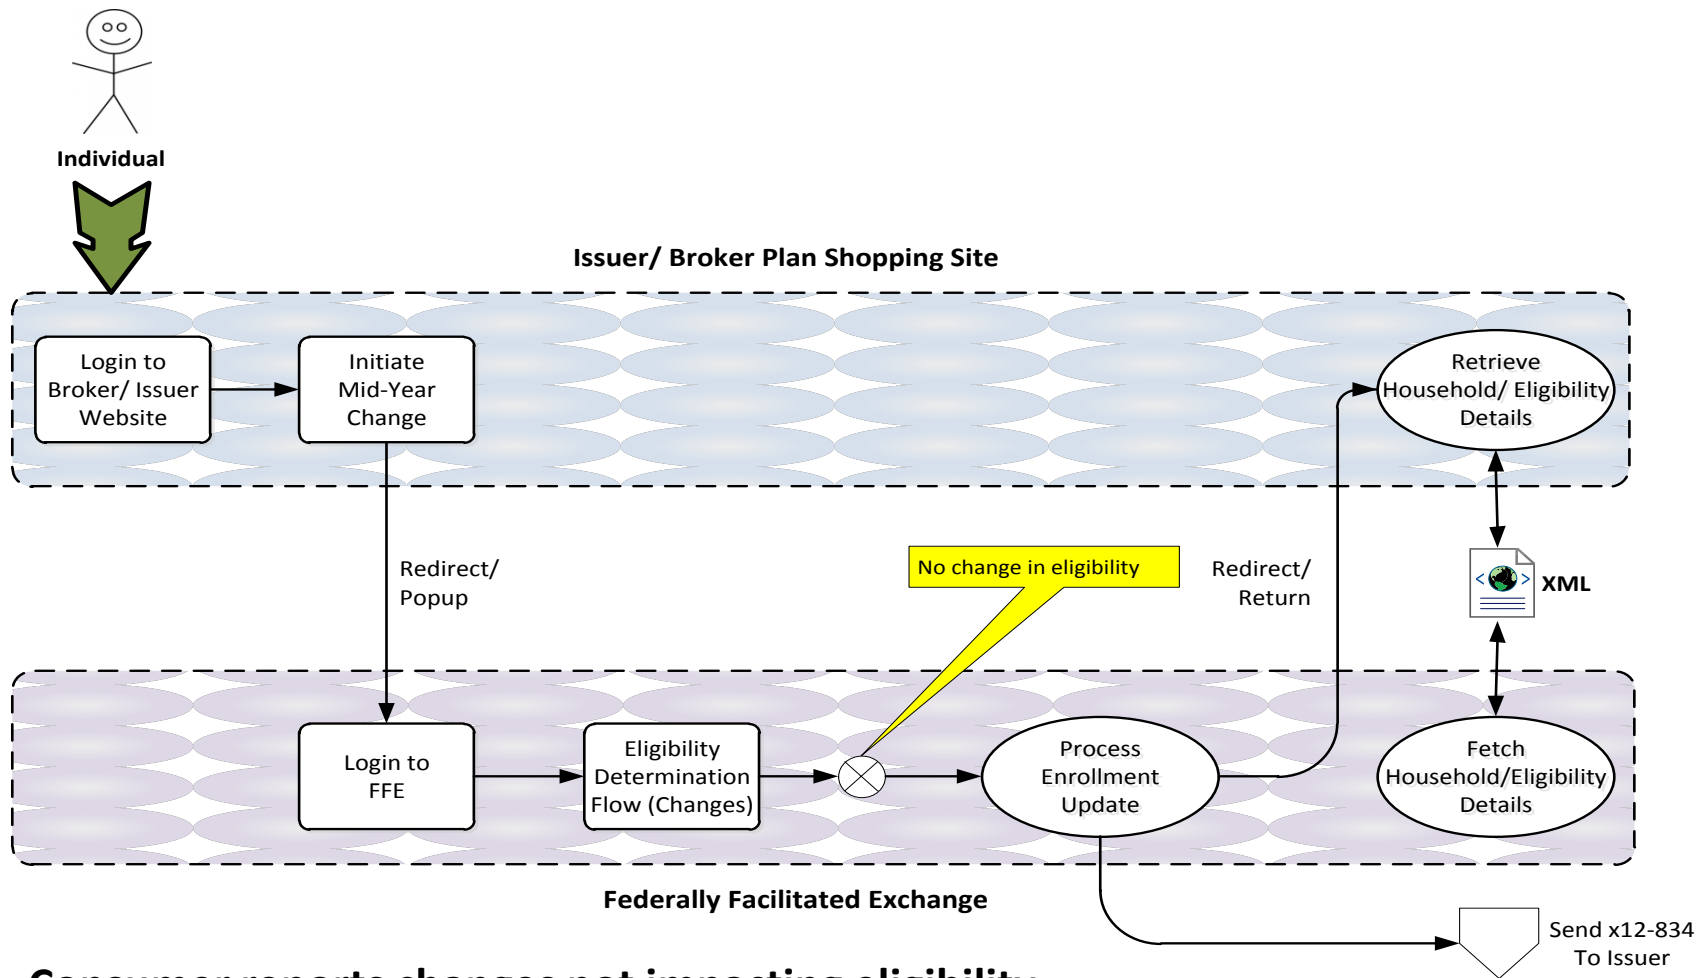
Individual

Issuer/ Broker Plan Shopping Site

Login to Broker/ Issuer Website

Initiate Mid-Year Change

Retrieve Household/ Eligibility Details

Redirect/ Popup

No change in eligibility

Redirect/ Return

XML

Login to FFE

Eligibility Determination Flow (Changes)

Process Enrollment Update

Fetch Household/Eligibility Details

Federally Facilitated Exchange

Send x12-834 To Issuer

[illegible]